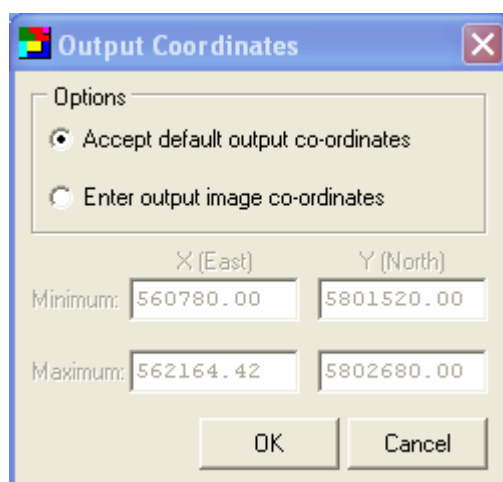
Output Coordinates

Options

Accept default output co-ordinates

Enter output image co-ordinates

| | X (East) | Y (North) |
|---|---|---|
| Minimum: | 560780.00 | 5801520.00 |
| Maximum: | 562164.42 | 5802680.00 |

OK

Cancel